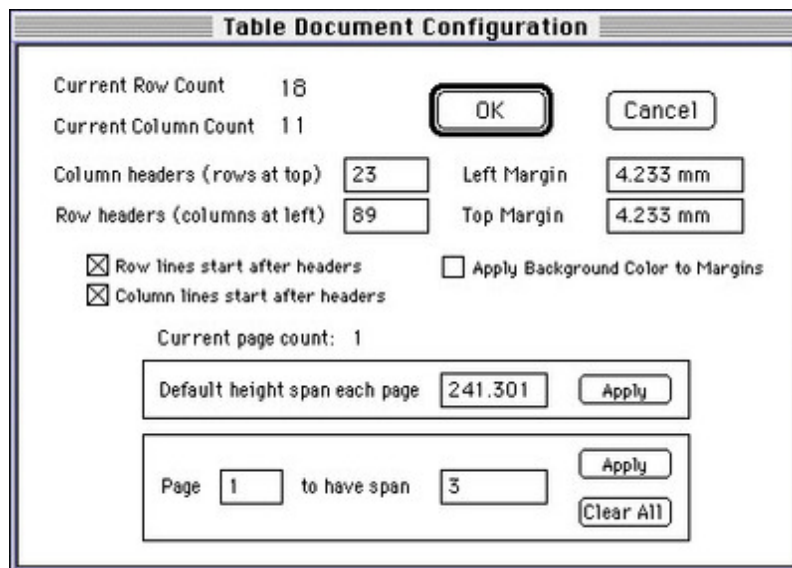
Table Document Configuration

Current Row Count 18

Current Column Count 11

OK

Cancel

Column headers (rows at top) 23

Row headers (columns at left) 89

Left Margin 4.233 mm

Top Margin 4.233 mm

☒ Row lines start after headers

☒ Column lines start after headers

☐ Apply Background Color to Margins

Current page count: 1

Default height span each page 241.301

Apply

Page 1 to have span 3

Apply

Clear All